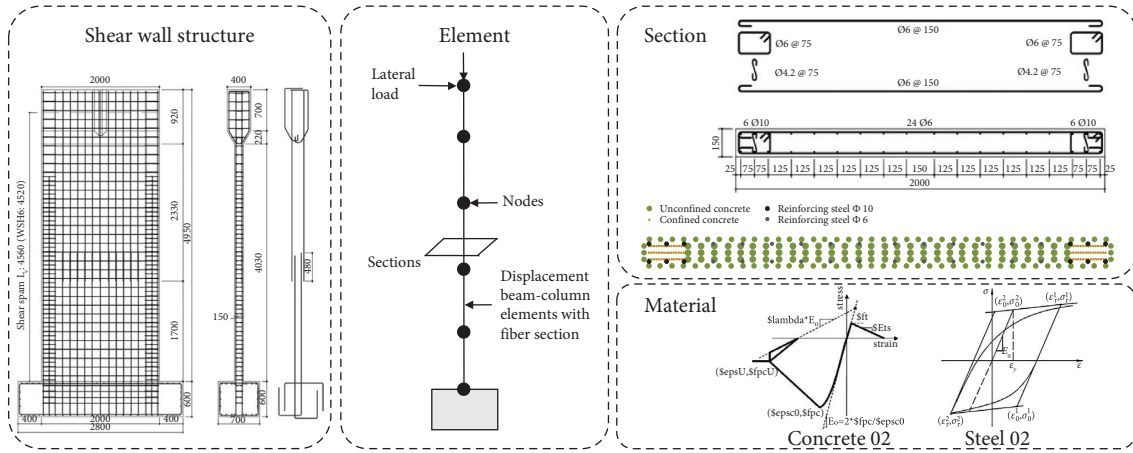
Shear wall structure

2000
400
920
700
220
2330
4950
4030
480
1700
150
600
600
Shear spam $L_s$: 4560 (WSH6: 4520)
400
2000
400
2800
700

Element

Lateral load
Nodes
Sections
Displacement beam-column elements with fiber section

Section

Ø6 @ 150
Ø6 @ 75
Ø6 @ 75
Ø4.2 @ 75
Ø4.2 @ 75
Ø6 @ 150

6 Ø10
24 Ø6
6 Ø10
150
25 | 75 | 75 | 125 | 125 | 125 | 125 | 125 | 150 | 125 | 125 | 125 | 125 | 125 | 75 | 75 | 25
2000

Unconfined concrete
Confined concrete
Reinforcing steel Φ 10
Reinforcing steel Φ 6

Material

stress
\$lambda*$E_0$
\$ft
\$Ets
strain
(\$epsU,\$fpcU)
(\$epsc0,\$fpc)
Eo=2*\$fpc/\$epsc0
Concrete 02

$\sigma$
$(\varepsilon_0^1,\sigma_0^1)$
$(\varepsilon_r^1,\sigma_r^1)$
$E_0$
$\varepsilon_y$
$\varepsilon$
$(\varepsilon_r^2,\sigma_r^2)$
$(\varepsilon_0^2,\sigma_0^2)$
Steel 02